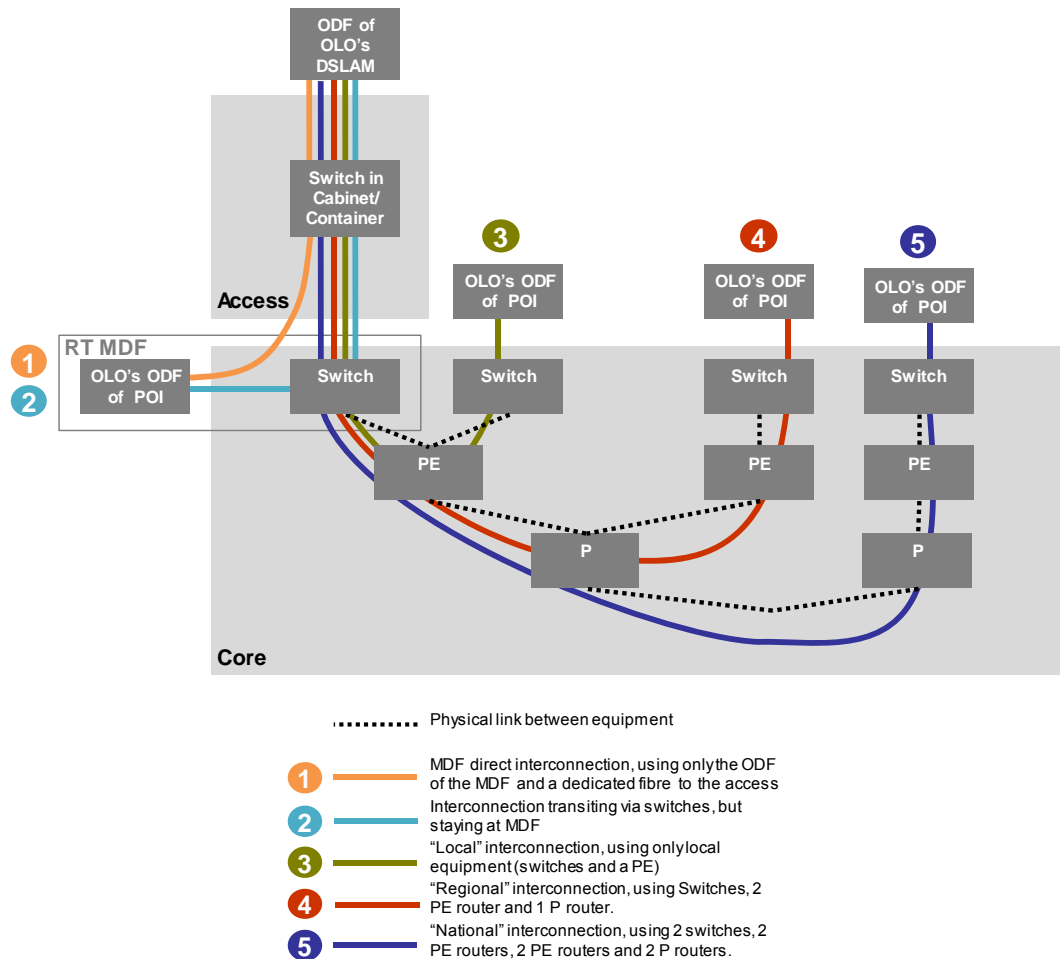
ODF of OLO's DSLAM

Switch in Cabinet/ Container

Access

3

OLO's ODF of POI

4

OLO's ODF of POI

5

OLO's ODF of POI

RT MDF

1

2

OLO's ODF of POI

Switch

Switch

Switch

Switch

PE

PE

PE

P

P

Core

Physical link between equipment

1 MDF direct interconnection, using only the ODF of the MDF and a dedicated fibre to the access

2 Interconnection transiting via switches, but staying at MDF

3 "Local" interconnection, using only local equipment (switches and a PE)

4 "Regional" interconnection, using Switches, 2 PE router and 1 P router.

5 "National" interconnection, using 2 switches, 2 PE routers, 2 PE routers and 2 P routers.